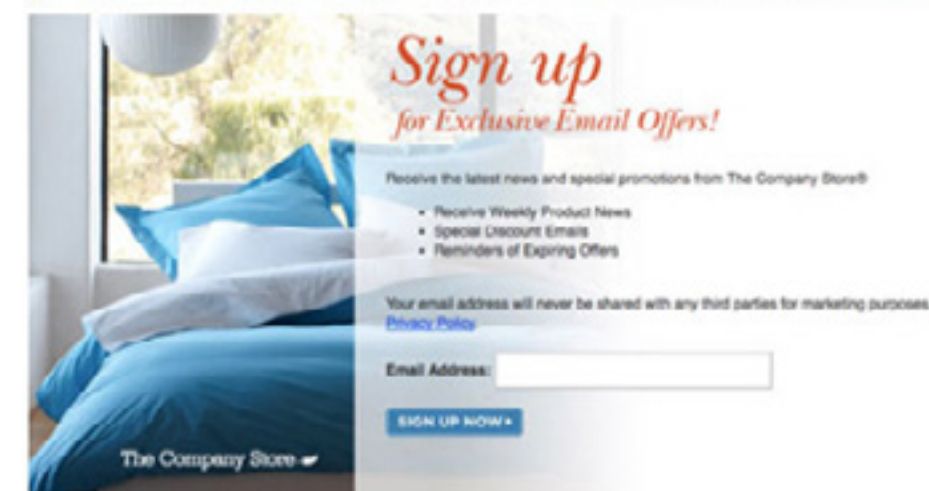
Sign up
for Exclusive Email Offers!

Receive the latest news and special promotions from The Company Store®

- Receive Weekly Product News
- Special Discount Emails
- Reminders of Expiring Offers

Your email address will never be shared with any third parties for marketing purposes
Privacy Policy

Email Address:

SIGN UP NOW ▸

The Company Store